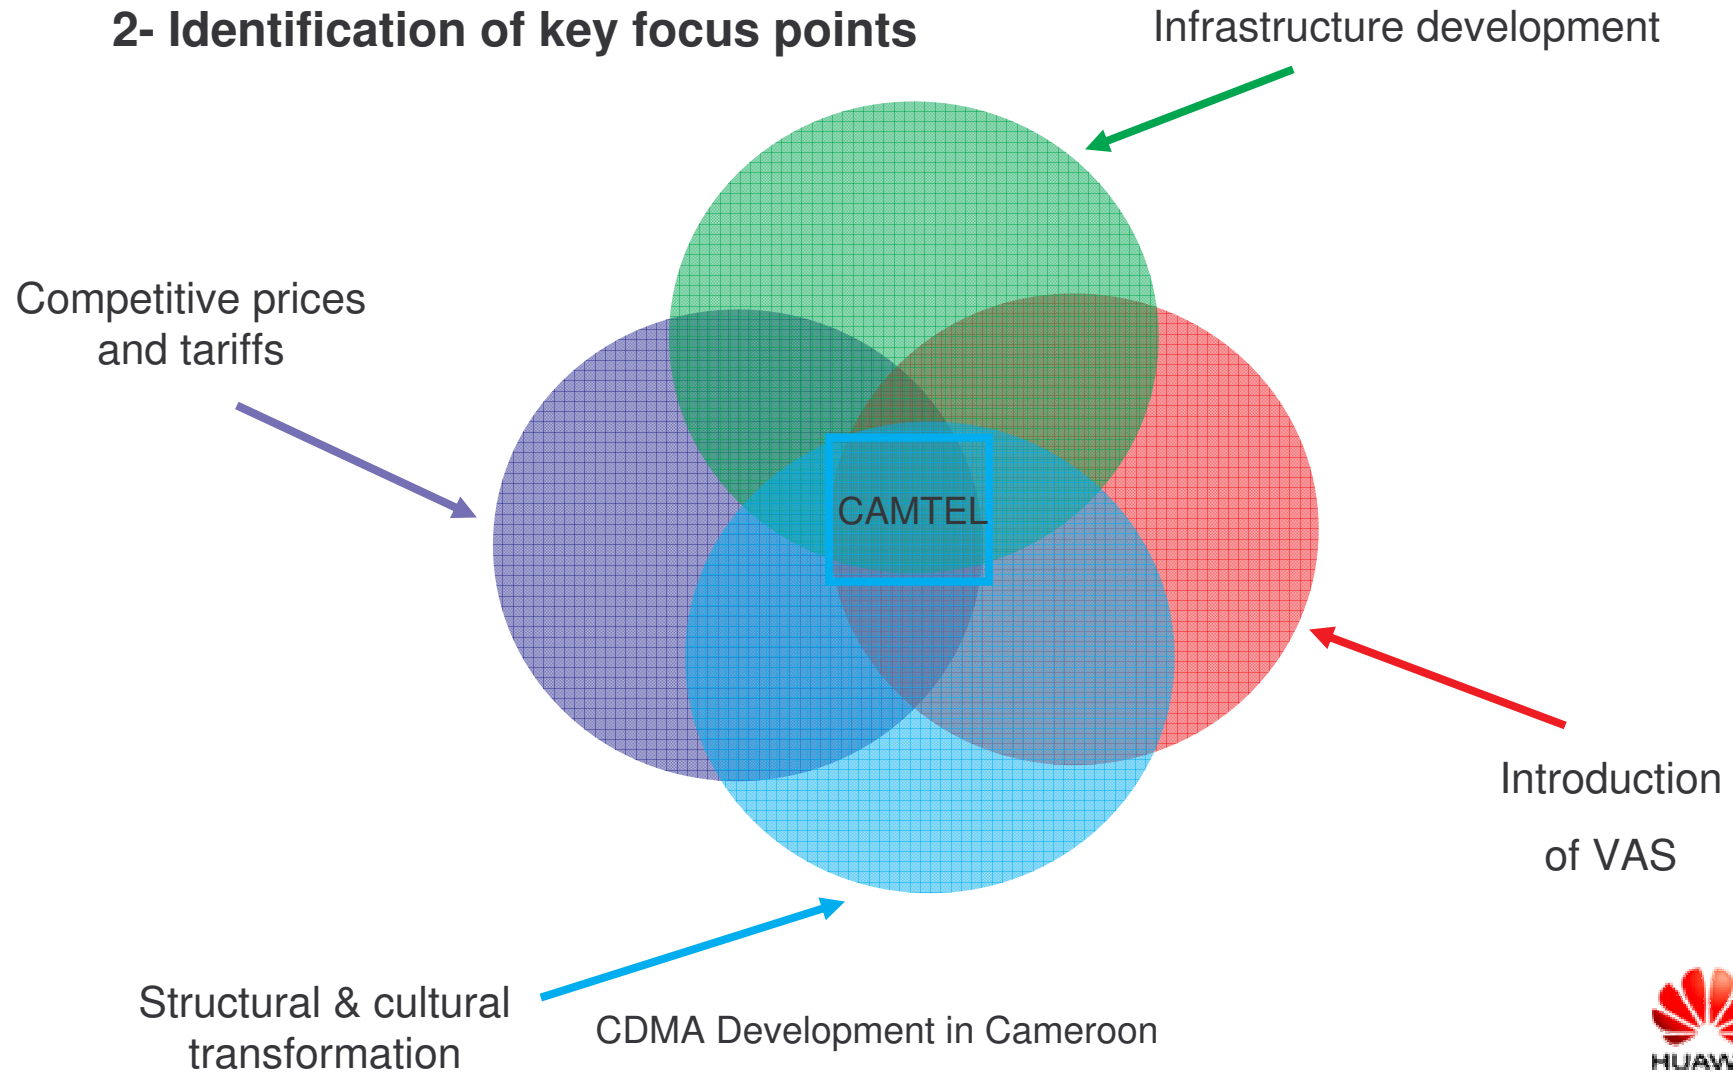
2- Identification of key focus points

Infrastructure development

Competitive prices and tariffs

CAMTEL

Introduction of VAS

Structural & cultural transformation

CDMA Development in Cameroon

HUAW